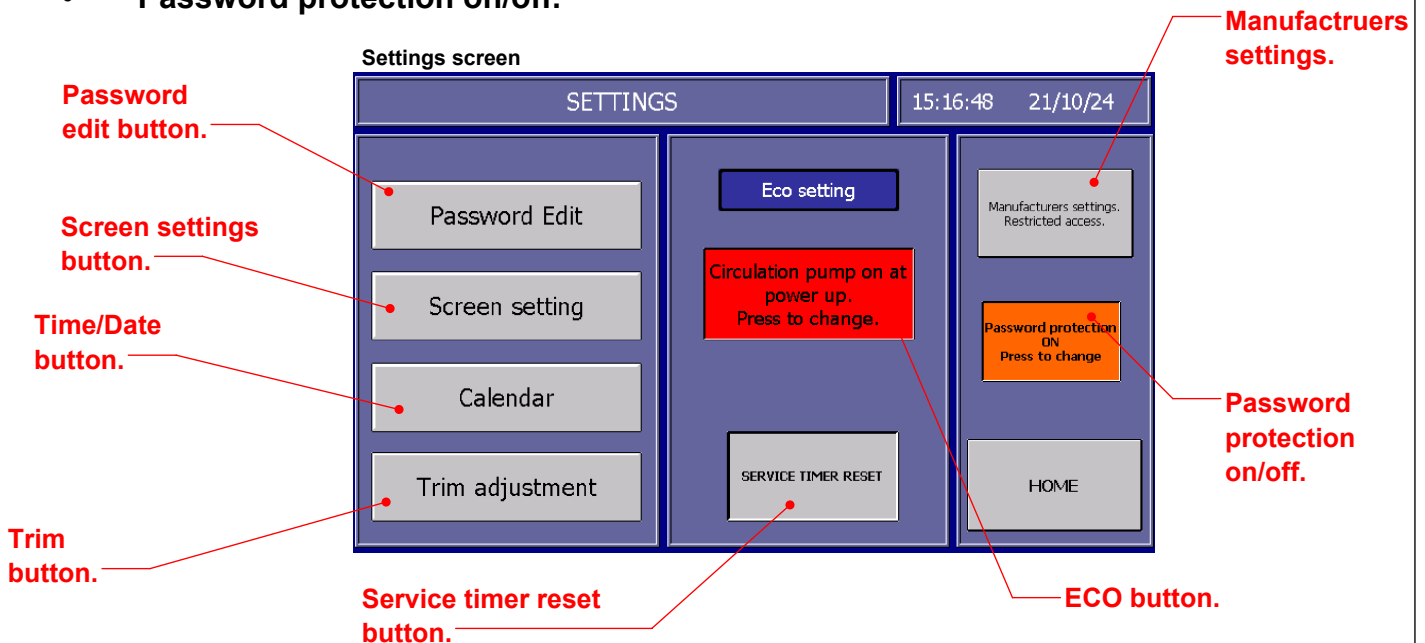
• Password protection on/off.

Settings screen

SETTINGS

15:16:48 21/10/24

Password edit button.

Password Edit

Screen settings button.

Screen setting

Time/Date button.

Calendar

Trim adjustment

Trim button.

Eco setting

Circulation pump on at power up. Press to change.

SERVICE TIMER RESET

Service timer reset button.

Manufactruers settings.

Manufacturers settings. Restricted access.

Password protection ON Press to change

Password protection on/off.

HOME

ECO button.